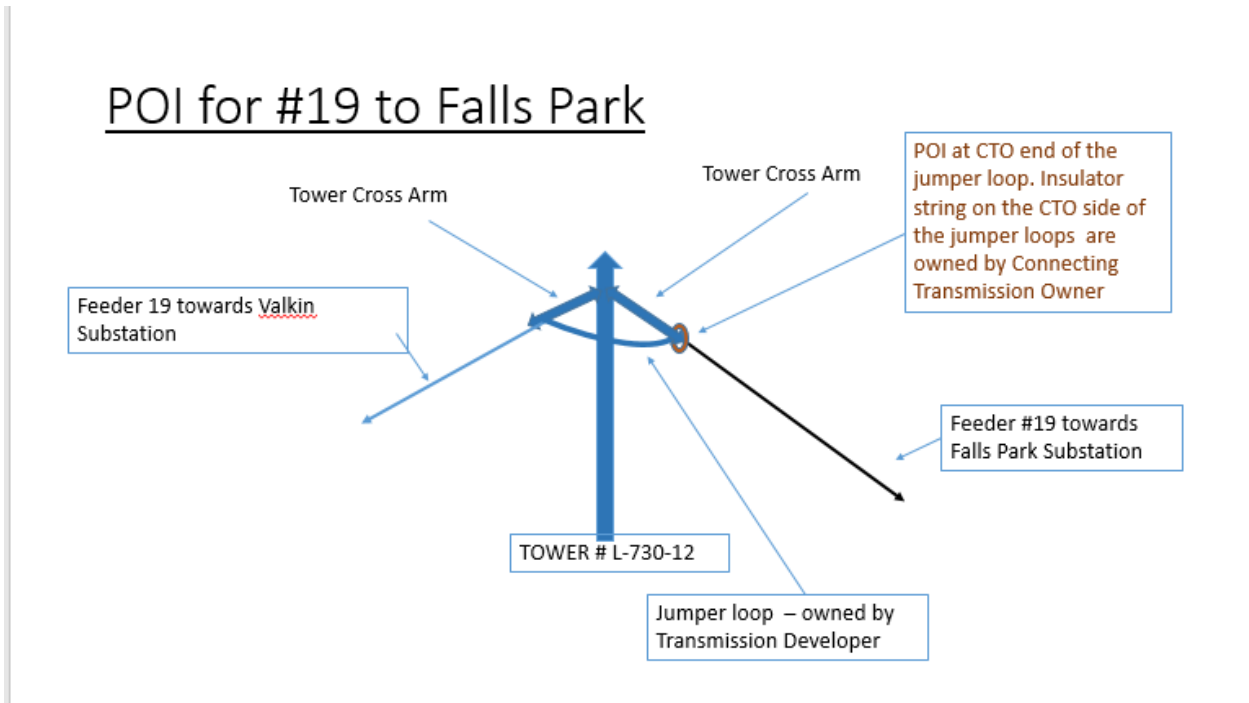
POI for #19 to Falls Park

Tower Cross Arm

Tower Cross Arm

POI at CTO end of the jumper loop. Insulator string on the CTO side of the jumper loops are owned by Connecting Transmission Owner

Feeder 19 towards Valkin Substation

Feeder #19 towards Falls Park Substation

TOWER # L-730-12

Jumper loop – owned by Transmission Developer